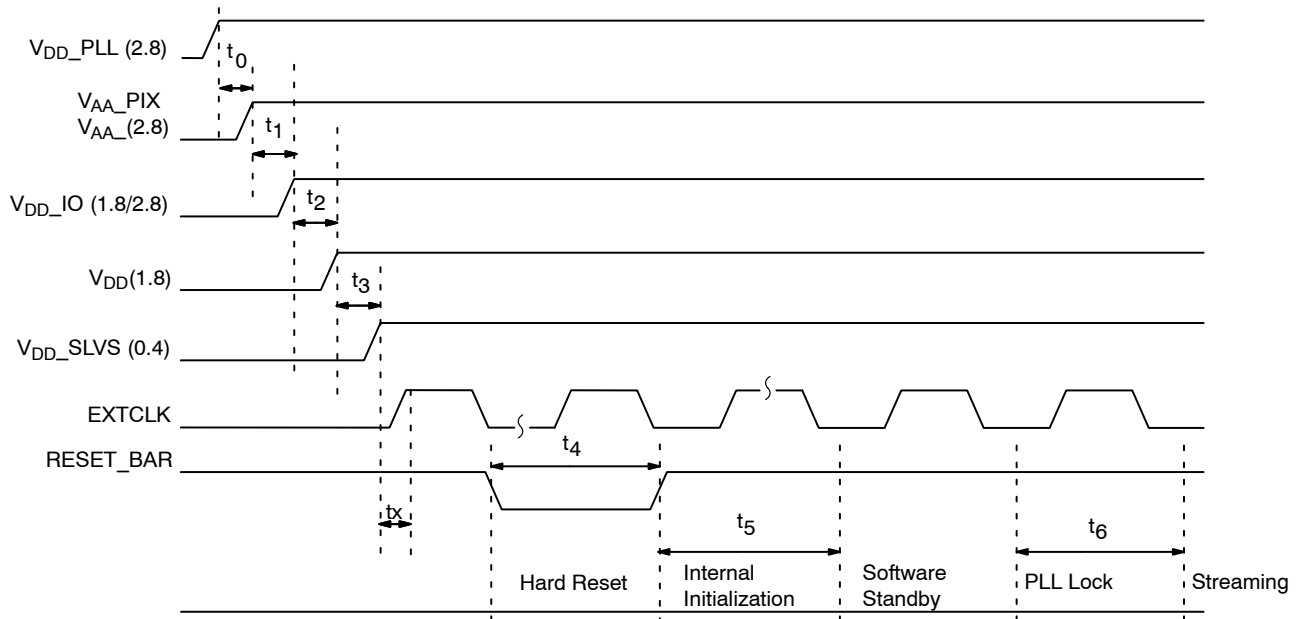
$V_{DD}$_PLL (2.8)
$t_0$
$V_{AA}$_PIX
$V_{AA}$_(2.8)
$t_1$
$V_{DD}$_IO (1.8/2.8)
$t_2$
$V_{DD}$(1.8)
$t_3$
$V_{DD}$_SLVS (0.4)
EXTCLK
RESET_BAR
$t_4$
tx
$t_5$
$t_6$
Hard Reset
Internal Initialization
Software Standby
PLL Lock
Streaming